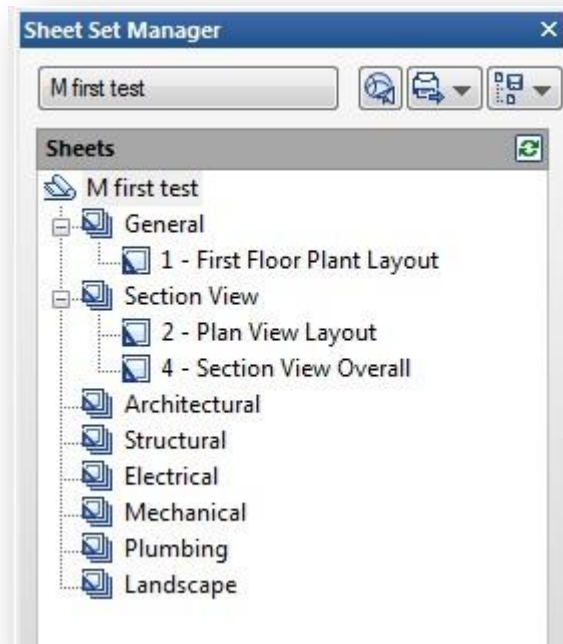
Sheet Set Manager ×

M first test

Sheets

M first test
General
1 - First Floor Plant Layout
Section View
2 - Plan View Layout
4 - Section View Overall
Architectural
Structural
Electrical
Mechanical
Plumbing
Landscape